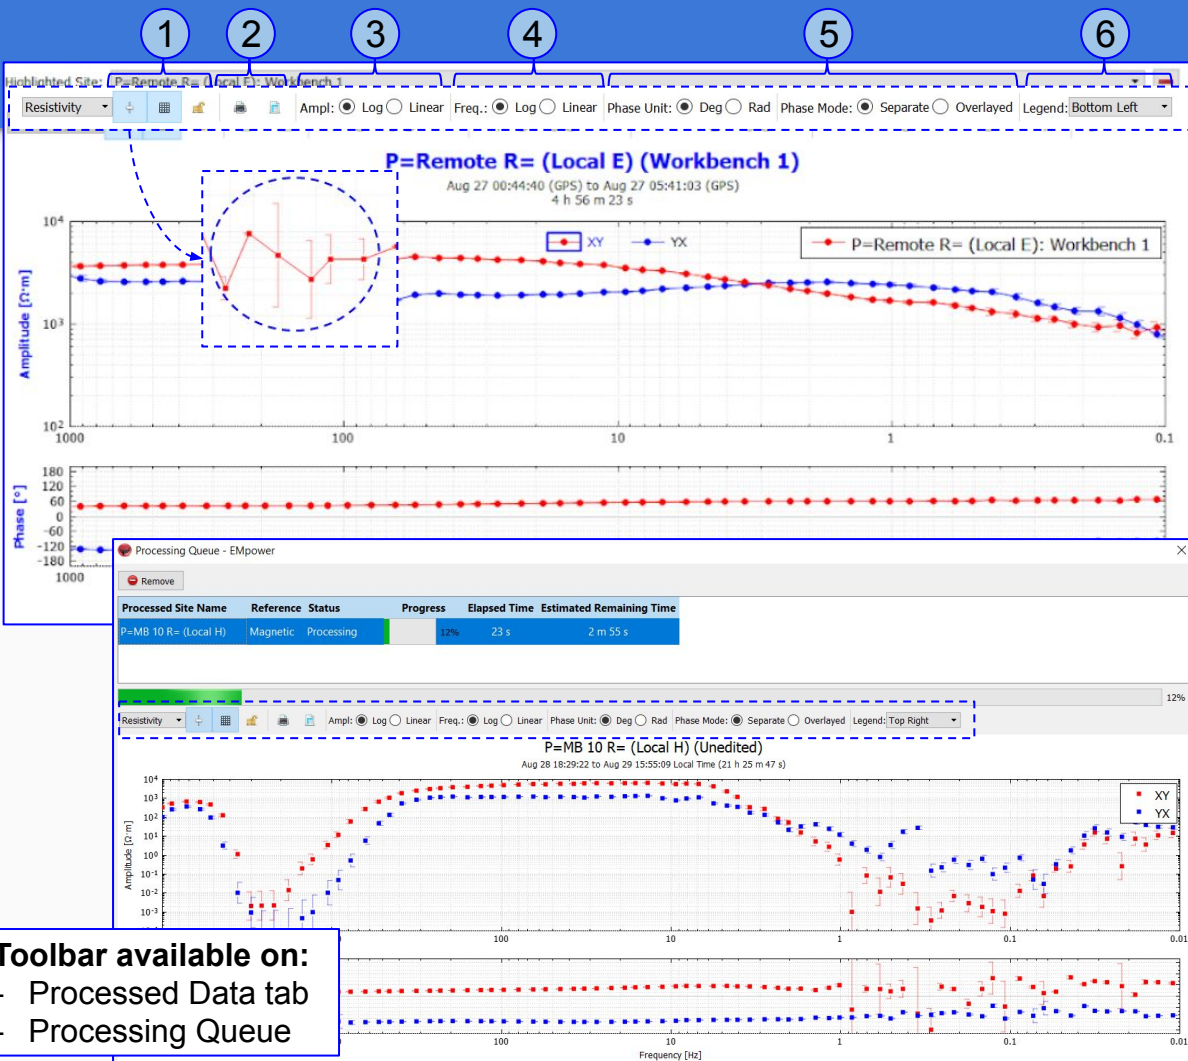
1 2 3 4 5 6

Highlighted Site: P=Remote R= (Local E): Workbench 1

Resistivity | Ampl: Log Linear | Freq.: Log Linear | Phase Unit: Deg Rad | Phase Mode: Separate Overlayed | Legend: Bottom Left

P=Remote R= (Local E) (Workbench 1)
Aug 27 00:44:40 (GPS) to Aug 27 05:41:03 (GPS)
4 h 56 m 23 s

XY YX

P=Remote R= (Local E): Workbench 1

Amplitude [Ω·m]
$10^4$
$10^3$
$10^2$
1000 100 10 1 0.1

Phase [°]
180
120
60
0
-60
-120
-180
1000

Processing Queue - EMpower

Remove

| Processed Site Name | Reference | Status | Progress | Elapsed Time | Estimated Remaining Time |
|---|---|---|---|---|---|
| P=MB 10 R= (Local H) | Magnetic | Processing | 12% | 23 s | 2 m 55 s |

12%

Resistivity | Ampl: Log Linear | Freq.: Log Linear | Phase Unit: Deg Rad | Phase Mode: Separate Overlayed | Legend: Top Right

P=MB 10 R= (Local H) (Unedited)
Aug 28 18:29:22 to Aug 29 15:55:09 Local Time (21 h 25 m 47 s)

XY
YX

Amplitude [Ω·m]
$10^4$
$10^3$
$10^2$
$10^1$
$10^0$
$10^{-1}$
$10^{-2}$
$10^{-3}$

100 10 1 0.1 0.01

100 10 1 0.1 0.01
Frequency [Hz]

Toolbar available on:
- Processed Data tab
- Processing Queue